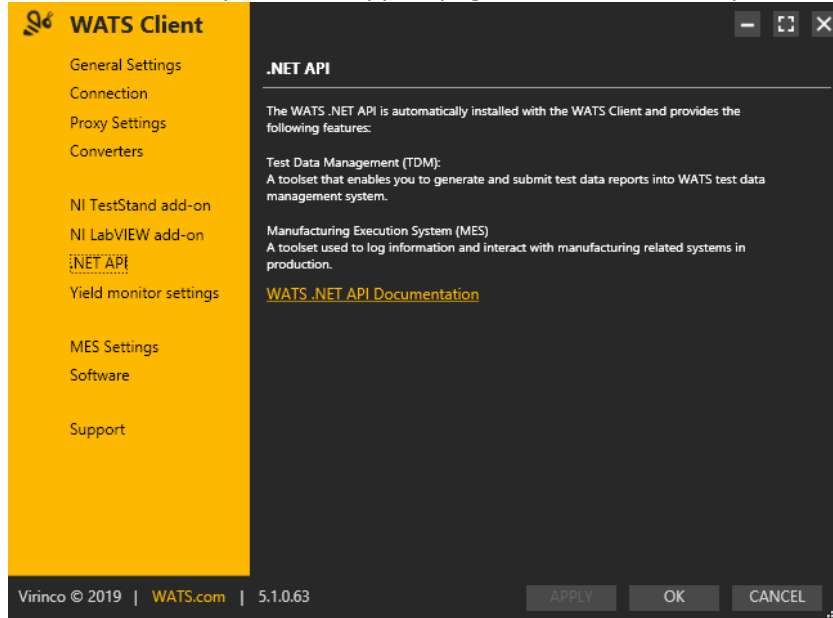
WATS Client

General Settings
Connection
Proxy Settings
Converters

NI TestStand add-on
NI LabVIEW add-on
.NET API
Yield monitor settings

MES Settings
Software

Support

.NET API

The WATS .NET API is automatically installed with the WATS Client and provides the following features:

Test Data Management (TDM):
A toolset that enables you to generate and submit test data reports into WATS test data management system.

Manufacturing Execution System (MES)
A toolset used to log information and interact with manufacturing related systems in production.

WATS .NET API Documentation

Virinco © 2019 | WATS.com | 5.1.0.63

APPLY
OK
CANCEL